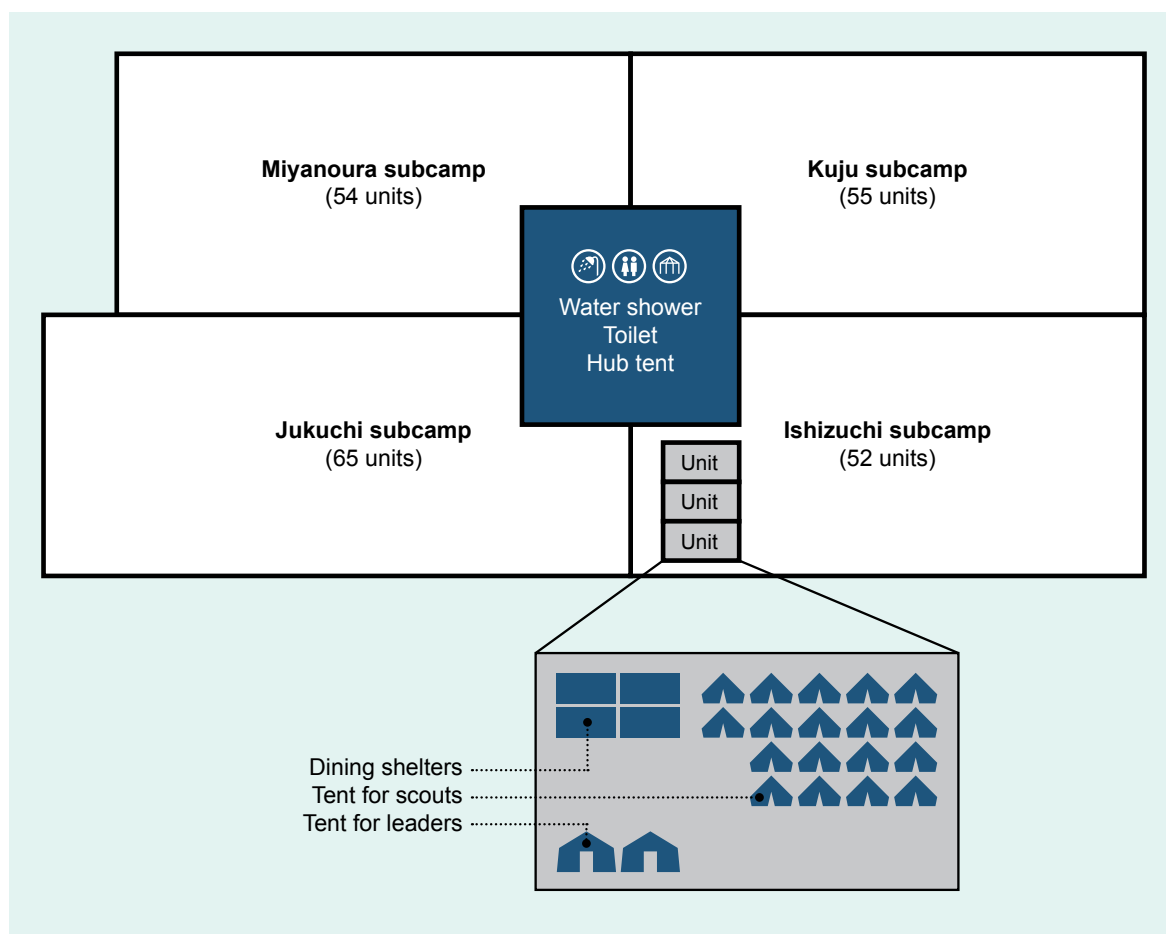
Miyanoura subcamp
(54 units)

Kuju subcamp
(55 units)

Water shower
Toilet
Hub tent

Jukuchi subcamp
(65 units)

Ishizuchi subcamp
(52 units)

Unit
Unit
Unit

Dining shelters
Tent for scouts
Tent for leaders